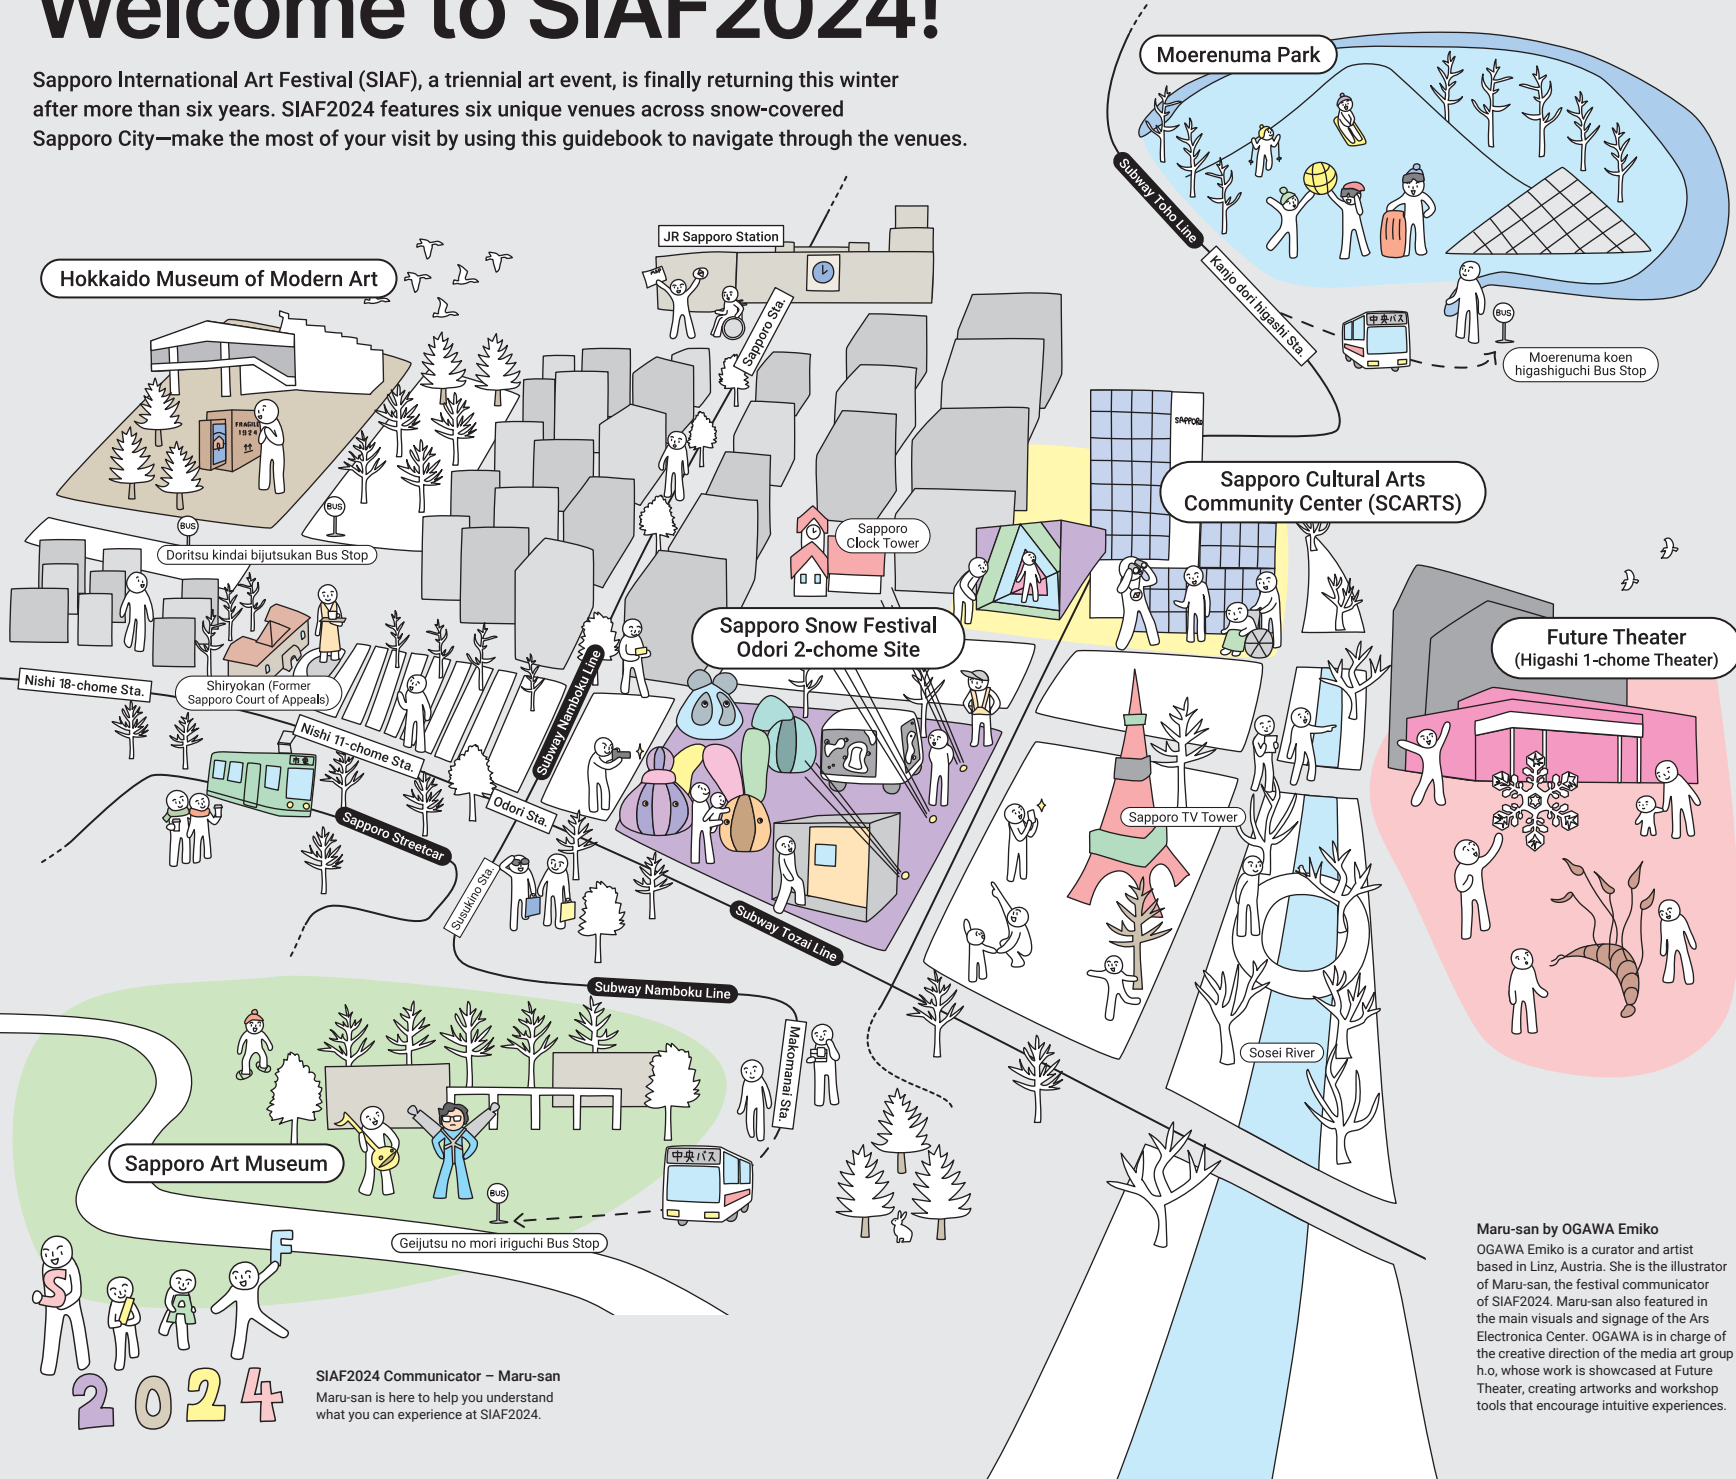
Welcome to SIAF2024!

Sapporo International Art Festival (SIAF), a triennial art event, is finally returning this winter after more than six years. SIAF2024 features six unique venues across snow-covered Sapporo City—make the most of your visit by using this guidebook to navigate through the venues.

Moerenuma Park

Subway Toho Line

Kanjo dori higashi Sta.

中央バス

BUS

Moerenuma koen higashiguchi Bus Stop

JR Sapporo Station

Hokkaido Museum of Modern Art

Sapporo Sta.

FRAGILE

BUS

Doritsu kindai bijutsukan Bus Stop

BUS

SAPPORO

Sapporo Cultural Arts Community Center (SCARTS)

Sapporo Clock Tower

Sapporo Snow Festival Odori 2-chome Site

Future Theater (Higashi 1-chome Theater)

Nishi 18-chome Sta.

Shiryokan (Former Sapporo Court of Appeals)

Nishi 11-chome Sta.

Subway Namboku Line

Odori Sta.

Sapporo Streetcar

Susukino Sta.

Subway Tozai Line

Sapporo TV Tower

Sosei River

Subway Namboku Line

Makomanai Sta.

Sapporo Art Museum

中央バス

BUS

Geijutsu no mori iriguchi Bus Stop

S I A F

2024

SIAF2024 Communicator – Maru-san
Maru-san is here to help you understand what you can experience at SIAF2024.

Maru-san by OGAWA Emiko
OGAWA Emiko is a curator and artist based in Linz, Austria. She is the illustrator of Maru-san, the festival communicator of SIAF2024. Maru-san also featured in the main visuals and signage of the Ars Electronica Center. OGAWA is in charge of the creative direction of the media art group h.o, whose work is showcased at Future Theater, creating artworks and workshop tools that encourage intuitive experiences.